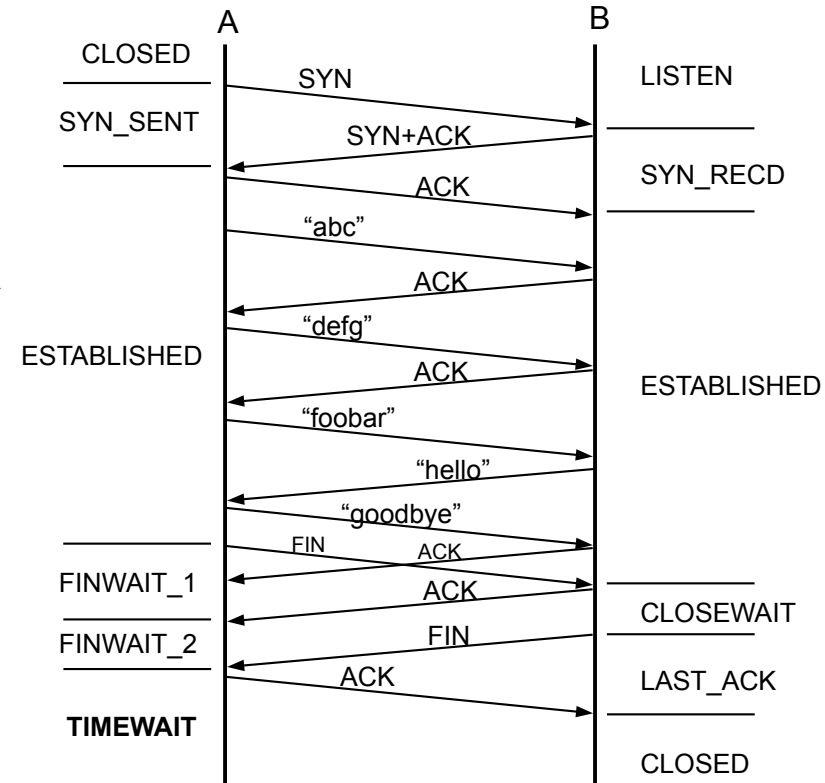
A

B

CLOSED

SYN

LISTEN

SYN_SENT

SYN+ACK

SYN_RECD

ACK

“abc”

ACK

“defg”

ESTABLISHED

ACK

ESTABLISHED

“foobar”

“hello”

“goodbye”

FIN

ACK

FINWAIT_1

ACK

CLOSEWAIT

FINWAIT_2

FIN

ACK

LAST_ACK

TIMEWAIT

CLOSED